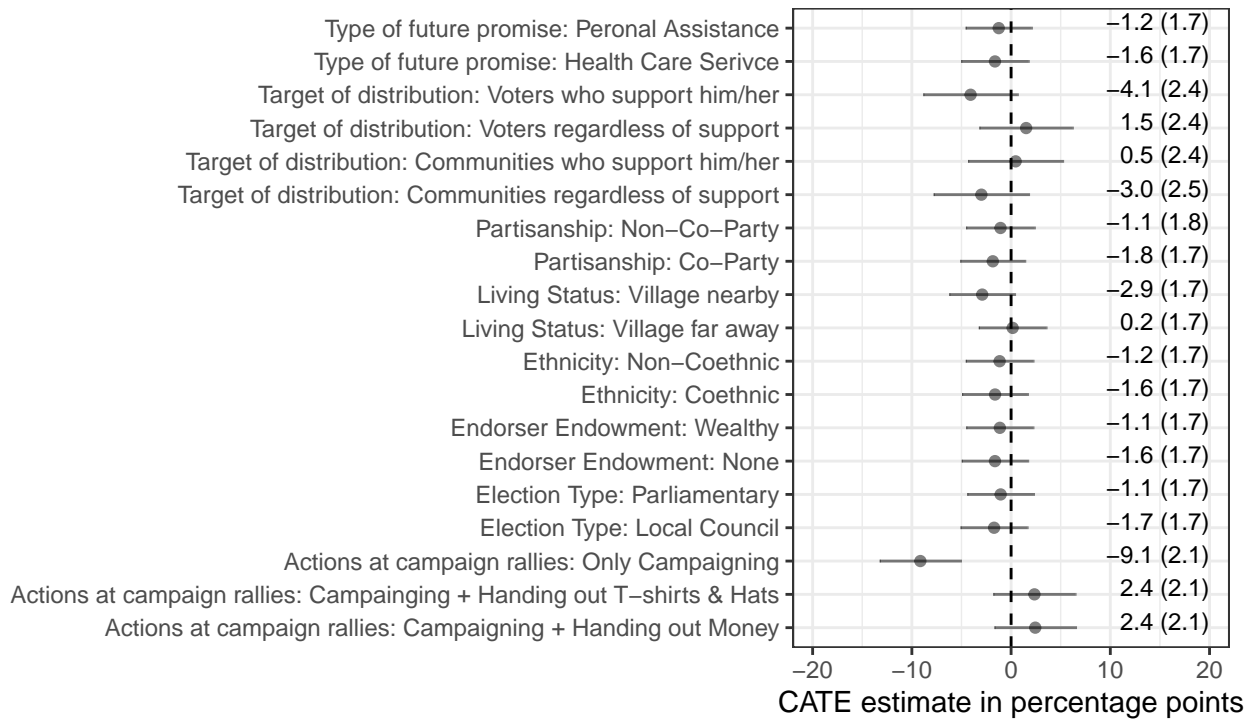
Type of future promise: Peronal Assistance
Type of future promise: Health Care Serivce
Target of distribution: Voters who support him/her
Target of distribution: Voters regardless of support
Target of distribution: Communities who support him/her
Target of distribution: Communities regardless of support
Partisanship: Non−Co−Party
Partisanship: Co−Party
Living Status: Village nearby
Living Status: Village far away
Ethnicity: Non−Coethnic
Ethnicity: Coethnic
Endorser Endowment: Wealthy
Endorser Endowment: None
Election Type: Parliamentary
Election Type: Local Council
Actions at campaign rallies: Only Campaigning
Actions at campaign rallies: Campainging + Handing out T−shirts & Hats
Actions at campaign rallies: Campaigning + Handing out Money

−1.2 (1.7)
−1.6 (1.7)
−4.1 (2.4)
1.5 (2.4)
0.5 (2.4)
−3.0 (2.5)
−1.1 (1.8)
−1.8 (1.7)
−2.9 (1.7)
0.2 (1.7)
−1.2 (1.7)
−1.6 (1.7)
−1.1 (1.7)
−1.6 (1.7)
−1.1 (1.7)
−1.7 (1.7)
−9.1 (2.1)
2.4 (2.1)
2.4 (2.1)

−20 −10 0 10 20
CATE estimate in percentage points